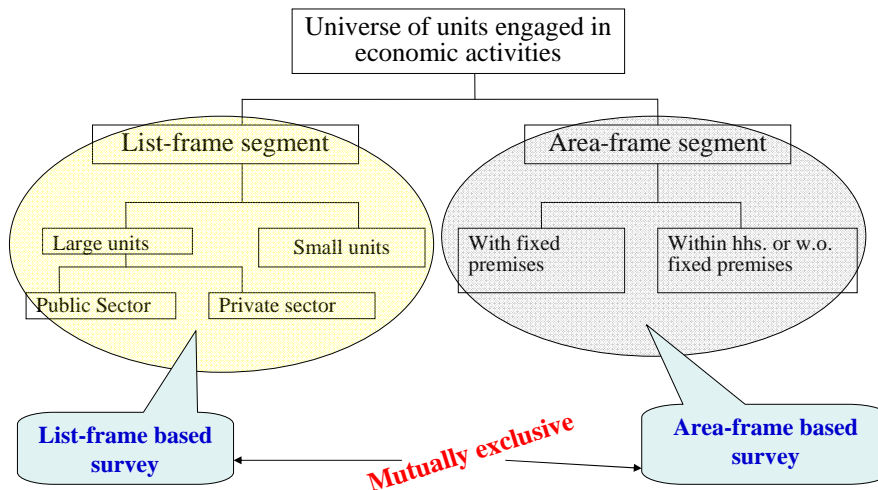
Universe of units engaged in economic activities

List-frame segment

Large units

Small units

Public Sector

Private sector

Area-frame segment

With fixed premises

Within hhs. or w.o. fixed premises

List-frame based survey

Mutually exclusive

Area-frame based survey